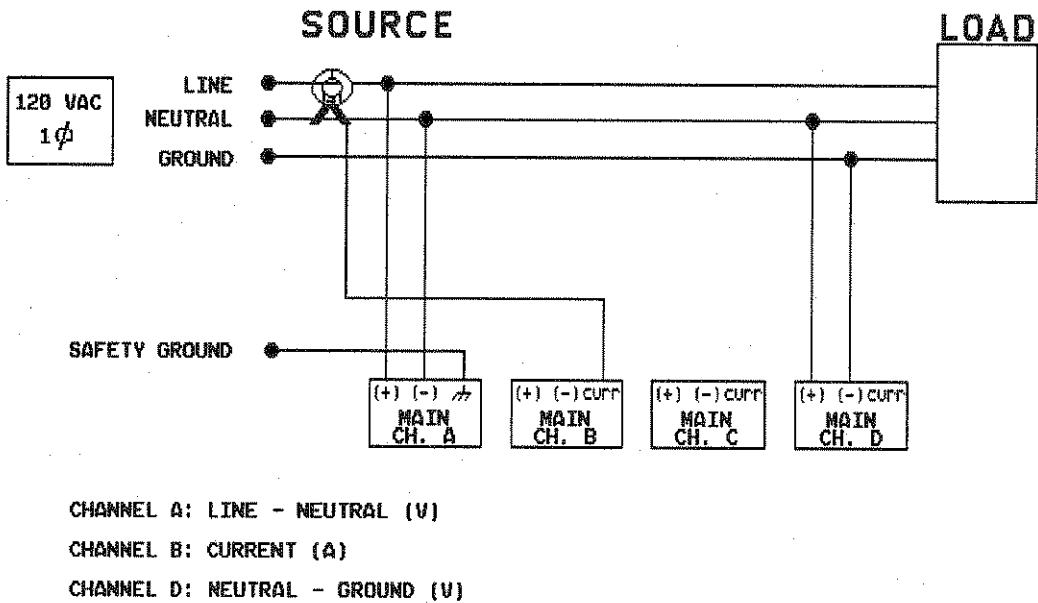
SOURCE

LOAD

120 VAC
$1\phi$

LINE
NEUTRAL
GROUND

SAFETY GROUND

(+) (-) $\not\perp$
MAIN
CH. A

(+) (-) curr
MAIN
CH. B

(+) (-) curr
MAIN
CH. C

(+) (-) curr
MAIN
CH. D

CHANNEL A: LINE - NEUTRAL (V)
CHANNEL B: CURRENT (A)
CHANNEL D: NEUTRAL - GROUND (V)